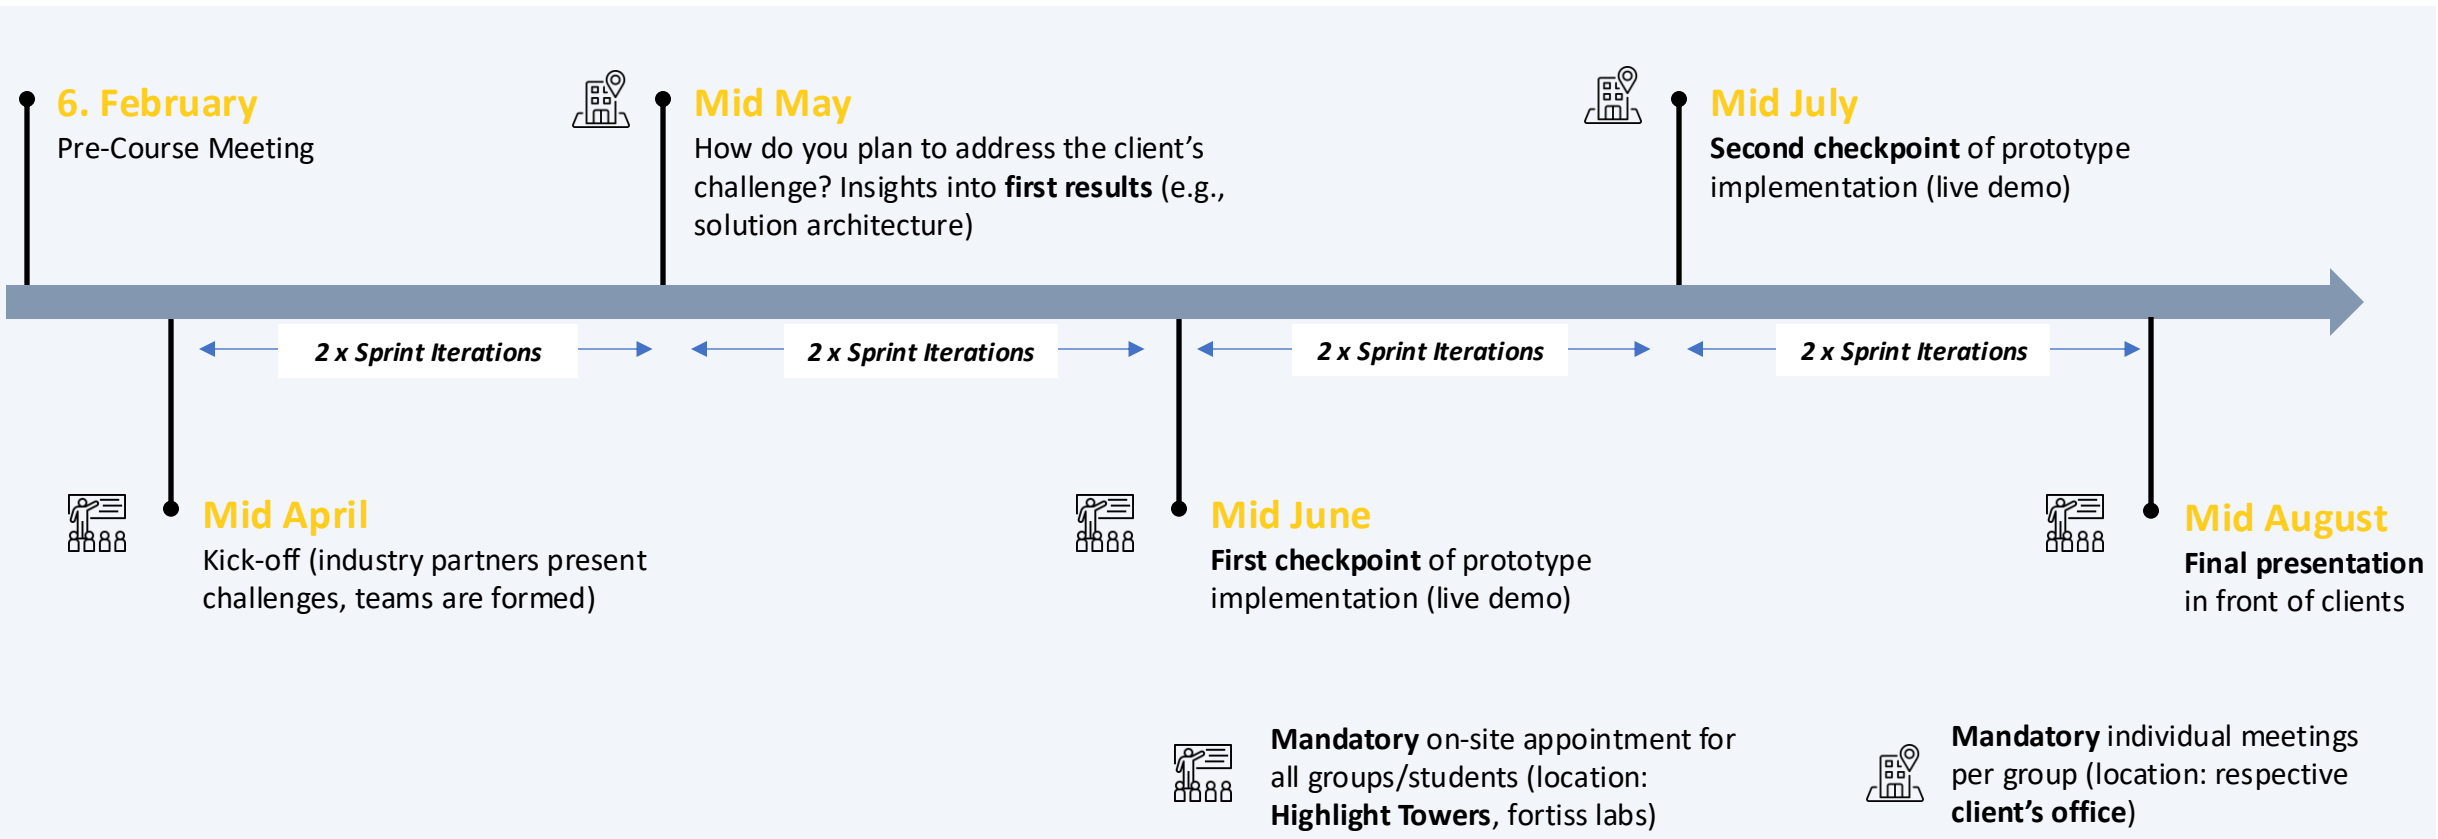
6. February
Pre-Course Meeting

Mid May
How do you plan to address the client's challenge? Insights into **first results** (e.g., solution architecture)

Mid July
**Second checkpoint** of prototype implementation (live demo)

2 x Sprint Iterations

2 x Sprint Iterations

2 x Sprint Iterations

2 x Sprint Iterations

Mid April
Kick-off (industry partners present challenges, teams are formed)

Mid June
**First checkpoint** of prototype implementation (live demo)

Mid August
**Final presentation** in front of clients

**Mandatory** on-site appointment for all groups/students (location: **Highlight Towers**, fortiss labs)

**Mandatory** individual meetings per group (location: respective **client's office**)